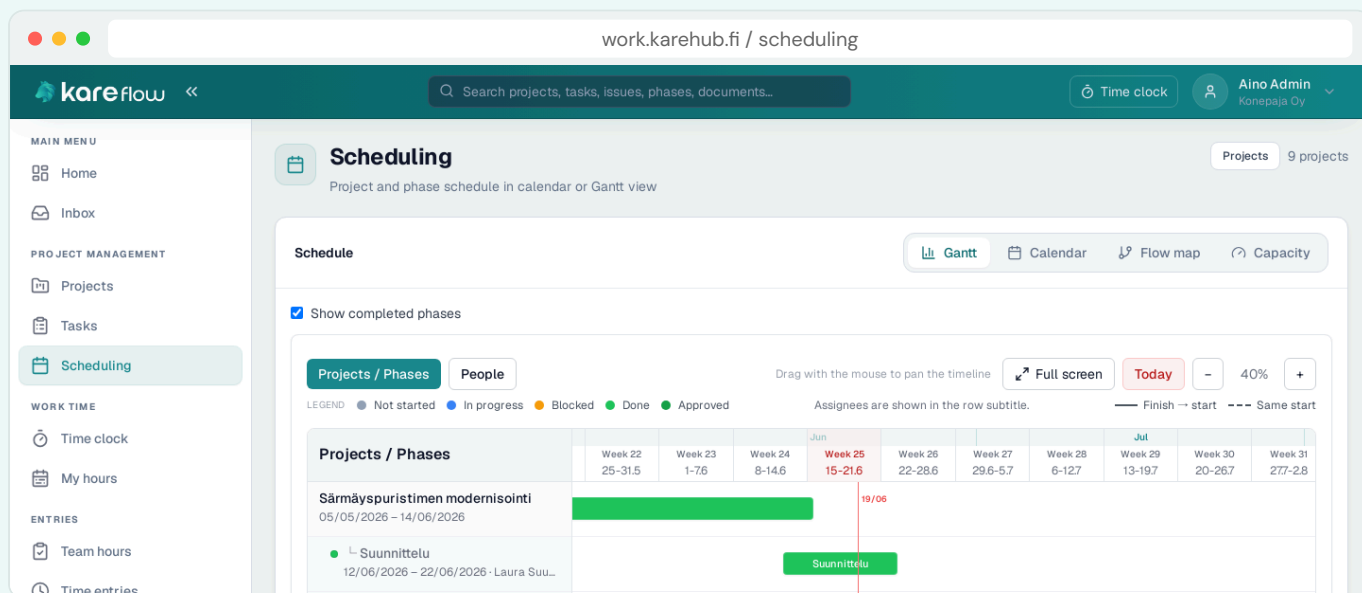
work.karehub.fi / scheduling

kareflow «

Search projects, tasks, issues, phases, documents...

Time clock

Aino Admin
Konepaja Oy

MAIN MENU
Home
Inbox

PROJECT MANAGEMENT
Projects
Tasks
Scheduling

WORK TIME
Time clock
My hours

ENTRIES
Team hours
Time entries

Scheduling
Project and phase schedule in calendar or Gantt view

Projects 9 projects

Schedule

Gantt Calendar Flow map Capacity

Show completed phases

Projects / Phases People

Drag with the mouse to pan the timeline

Full screen Today – 40% +

LEGEND Not started In progress Blocked Done Approved

Assignees are shown in the row subtitle.

Finish → start Same start

| Projects / Phases | Week 22 25-31.5 | Week 23 1-7.6 | Week 24 8-14.6 | Jun Week 25 15-21.6 | Week 26 22-28.6 | Week 27 29.6-5.7 | Week 28 6-12.7 | Jul Week 29 13-19.7 | Week 30 20-26.7 | Week 31 27.7-2.8 |
|---|---|---|---|---|---|---|---|---|---|---|
| Särmäyspuristimen modernisointi 05/05/2026 – 14/06/2026 | | | | 19/06 | | | | | | |
| └ Suunnittelu 12/06/2026 – 22/06/2026 · Laura Suu... | | | | Suunnittelu | | | | | | |